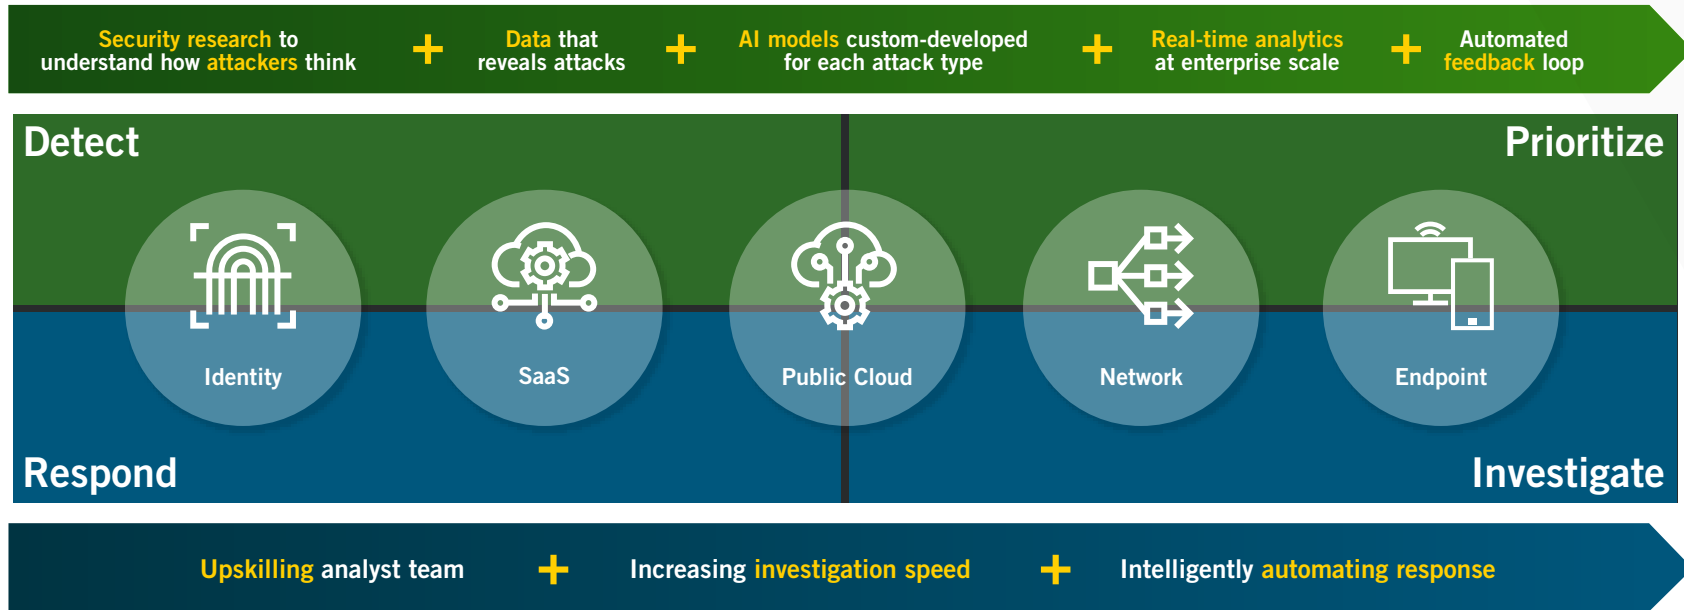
Security research to understand how attackers think + Data that reveals attacks + AI models custom-developed for each attack type + Real-time analytics at enterprise scale + Automated feedback loop

Detect

Prioritize

Identity

SaaS

Public Cloud

Network

Endpoint

Respond

Investigate

Upskilling analyst team + Increasing investigation speed + Intelligently automating response